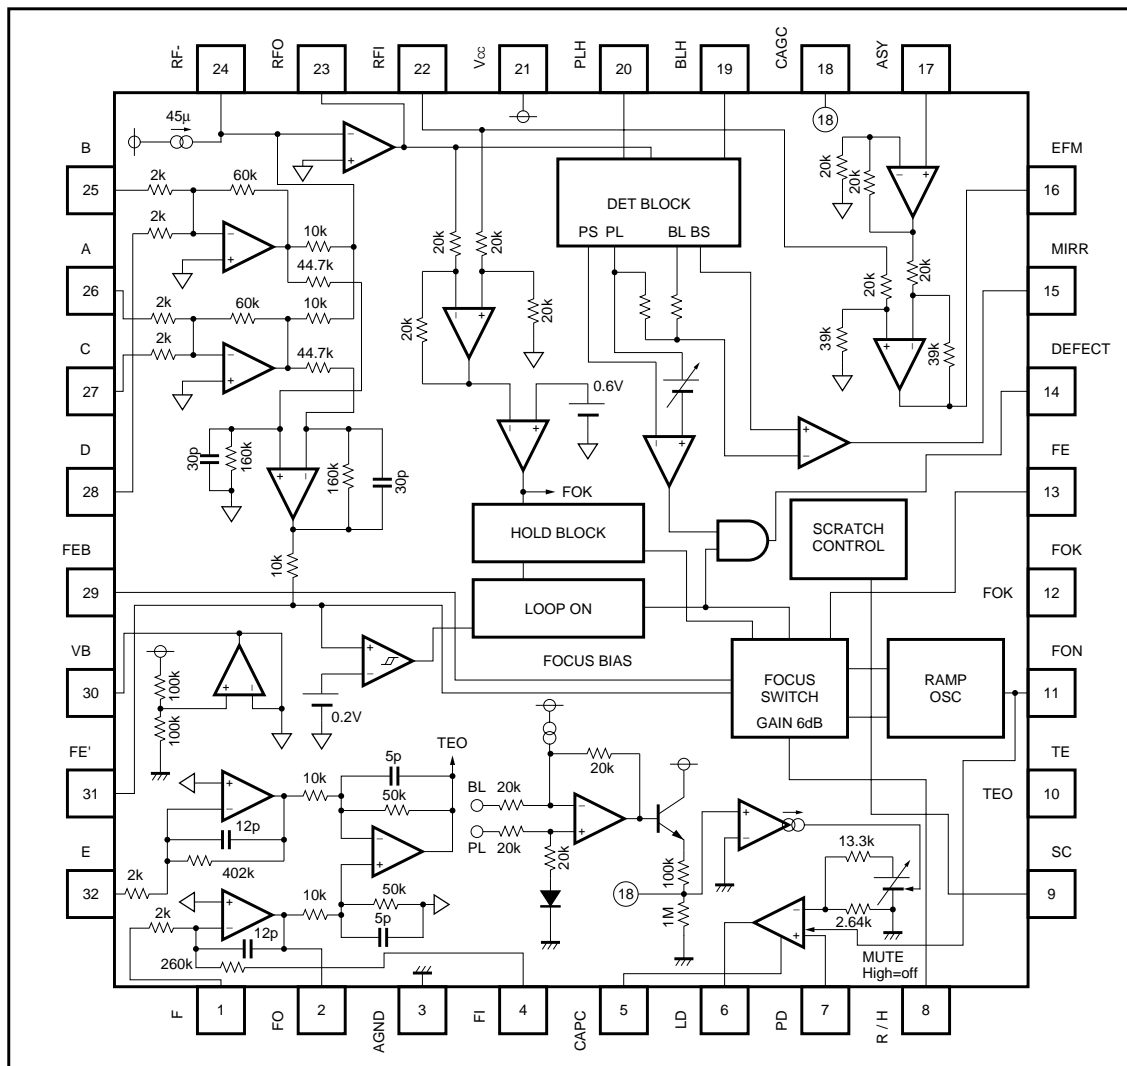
RF- 24
RFO 23
RFI 22
Vcc 21
PLH 20
BLH 19
CAGC 18
ASY 17

45μ
18
EFM 16
MIRR 15
DEFECT 14
FE 13
FOK 12
FON 11
TE 10
SC 9

B 25
A 26
C 27
D 28
FEB 29
VB 30
FE' 31
E 32

2k
60k
2k
10k
44.7k
2k
60k
10k
2k
44.7k
30p
160k
160k
30p
10k

20k
20k
20k
20k
0.6V
FOK

DET BLOCK
PS PL BL BS

20k
20k
20k
20k
39k
39k

HOLD BLOCK
LOOP ON
SCRATCH CONTROL
FOK
FOCUS BIAS
FOCUS SWITCH
GAIN 6dB
RAMP OSC

100k
100k
0.2V

TEO
5p
10k
50k
12p
402k
2k
2k
10k
50k
5p
12p
260k

BL 20k
PL 20k
20k
20k
18
100k
1M
13.3k
2.64k
TEO
MUTE
High=off

F 1
FO 2
AGND 3
FI 4
CAPC 5
LD 6
PD 7
R / H 8